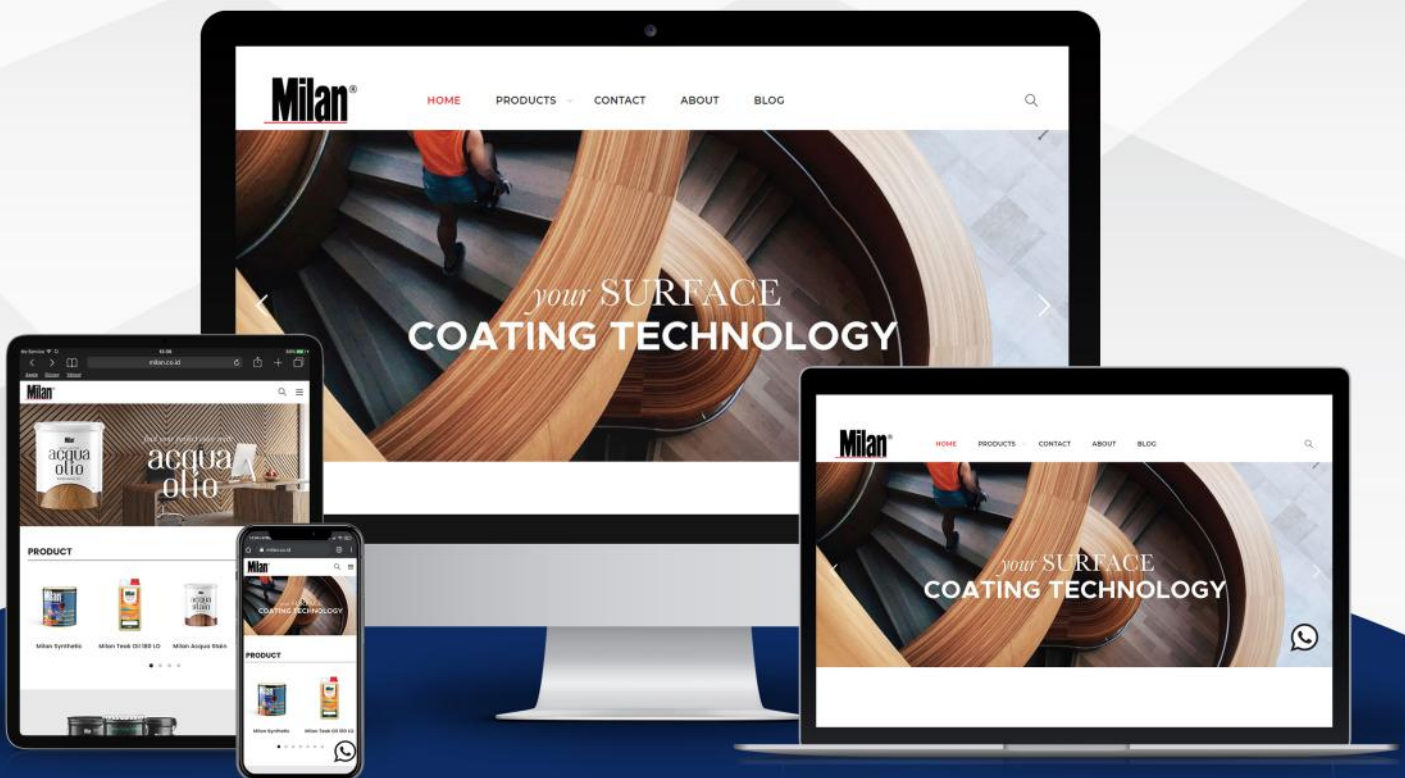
Milan®

HOME PRODUCTS CONTACT ABOUT BLOG

your SURFACE
COATING TECHNOLOGY

milan.co.id

Milan

acqua olio

find your perfect color with
acqua olio

PRODUCT

Milan Synthetic Milan Teak Oil 180 LO Milan Acqua Stain

milan.co.id

Milan

your SURFACE
COATING TECHNOLOGY

PRODUCT

Milan Synthetic Milan Teak Oil 180 LO

Milan®

HOME PRODUCTS CONTACT ABOUT BLOG

your SURFACE
COATING TECHNOLOGY